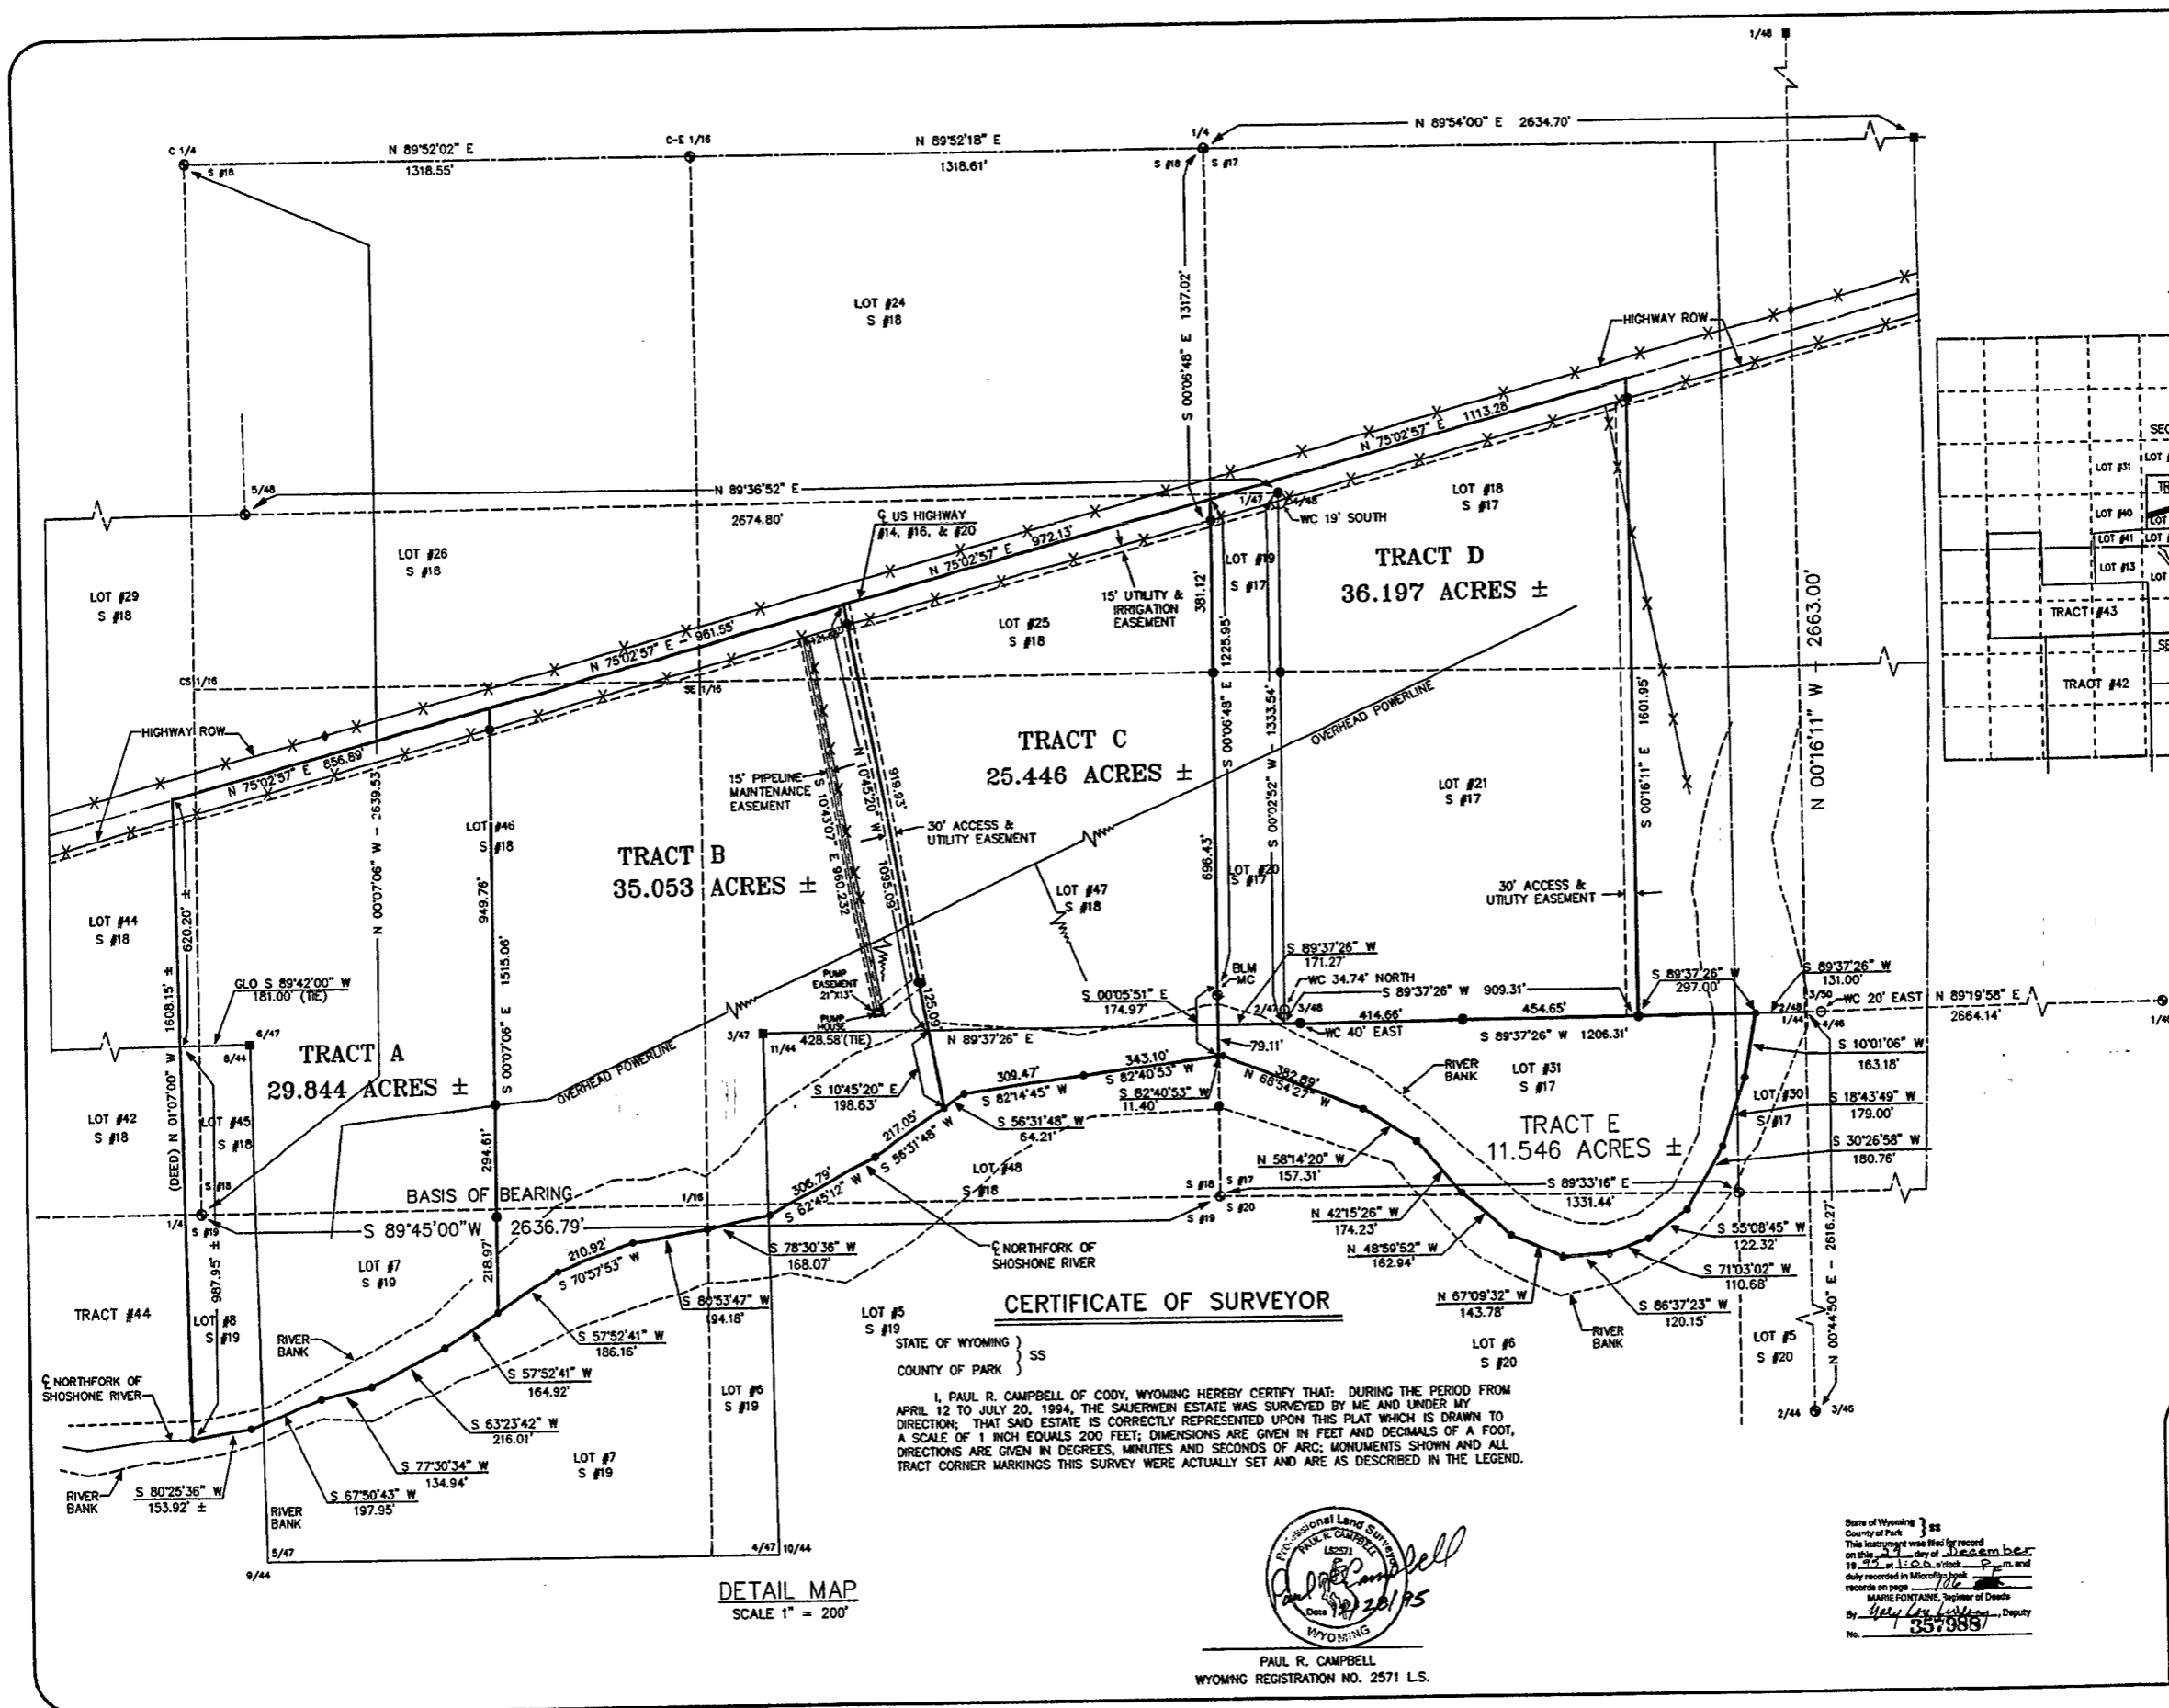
1/48

N 89°54'00" E 2634.70'

C 1/4
S #18
N 89°52'02" E
1318.55'

C-E 1/16
N 89°52'18" E
1318.61'

1/4
S #18 S #17

S 00°06'48" E 1317.02'

LOT #24
S #18

HIGHWAY ROW

N 75°02'57" E 1113.28'

5/48
N 89°36'52" E
2674.80'

1/47
1/48
WC 19' SOUTH

LOT #18
S #17

℄ US HIGHWAY
#14, #16, & #20

N 75°02'57" E 972.13'

TRACT D
36.197 ACRES ±

LOT #26
S #18

LOT #29
S #18

15' UTILITY & IRRIGATION EASEMENT

381.12'

LOT #19
S #17

2663.00'

LOT #25
S #18

N 75°02'57" E 961.55'

CS 1/16
SE 1/16

1225.95'
1333.54'
1601.95'

HIGHWAY ROW

TRACT C
25.446 ACRES ±

S 00°06'48" E
S 00°02'52" W
S 00°16'11" E
N 00°16'11" W

OVERHEAD POWERLINE

N 75°02'57" E 856.69'

N 00°07'06" W - 2639.53'

15' PIPELINE MAINTENANCE EASEMENT

N 10°45'20" W 919.93'
S 10°43'07" E 960.232
1095.09'

30' ACCESS & UTILITY EASEMENT

LOT #21
S #17

LOT #46
S #18

TRACT B
35.053 ACRES ±

949.76'

696.43'

LOT #20
S #17

LOT #47
S #18

30' ACCESS & UTILITY EASEMENT

LOT #44
S #18

620.20' ±

1515.06'

1608.15' ±

GLO S 89°42'00" W
181.00' (TIE)

PUMP EASEMENT 21'X13'
PUMP HOUSE

S 89°37'26" W
171.27'
BLM MC
WC 34.74' NORTH
S 89°37'26" W 909.31'
S 89°37'26" W
297.00'
S 89°37'26" W
131.00'
3/50
WC 20' EAST
N 89°19'58" E
2664.14'

S 00°05'51" E
174.97'

2/47
3/48
414.66'
454.65'
WC 40' EAST
S 89°37'26" W 1206.31'
2/48
1/44
4/46

6/47
8/44

TRACT A
29.844 ACRES ±

3/47
11/44
428.58'(TIE)
125.09'
N 89°37'26" E

79.11'

S 10°01'06" W
163.18'

LOT #42
S #18

(DEED) N 01°07'00" W

S 00°07'06" E

OVERHEAD POWERLINE

S 10°45'20" E
198.63'

309.47'
S 82°14'45" W
343.10'
S 82°40'53" W
S 82°40'53" W
11.40'
382.89'
N 88°54'27" W

RIVER BANK

LOT #31
S #17

LOT #30
S #17

S 18°43'49" W
179.00'

LOT #45
S #18

294.61'

S 56°31'48" W
64.21'

217.05'
S 56°31'48" W

TRACT E
11.546 ACRES ±

S 30°26'58" W
180.76'

LOT #48
S #18

N 58°14'20" W
157.31'

S #18

BASIS OF BEARING

1/16

S #18 S #17
S #19 S #20

S 89°33'16" E
1331.44'

1/4
S #19
S 89°45'00"W 2636.79'

306.79'
S 82°45'12" W

N 42°15'26" W
174.23'

S 55°08'45" W
122.32'

2616.27'

LOT #7
S #19

218.97'

987.95' ±

210.92'
S 70°57'53" W

S 78°30'36" W
168.07'

℄ NORTHFORK OF SHOSHONE RIVER

N 48°59'52" W
162.94'

S 71°03'02" W
110.68'

TRACT #44

LOT #8
S #19

S 80°53'47" W
94.18'

CERTIFICATE OF SURVEYOR

N 67°09'32" W
143.78'

S 86°37'23" W
120.15'

RIVER BANK

S 57°52'41" W
186.16'

LOT #5
S #19

STATE OF WYOMING } SS
COUNTY OF PARK

LOT #6
S #20

RIVER BANK

LOT #5
S #20

N 00°44'50" E

℄ NORTHFORK OF SHOSHONE RIVER

S 57°52'41" W
164.92'

LOT #6
S #19

I, PAUL R. CAMPBELL OF CODY, WYOMING HEREBY CERTIFY THAT: DURING THE PERIOD FROM APRIL 12 TO JULY 20, 1994, THE SAUERWEIN ESTATE WAS SURVEYED BY ME AND UNDER MY DIRECTION; THAT SAID ESTATE IS CORRECTLY REPRESENTED UPON THIS PLAT WHICH IS DRAWN TO A SCALE OF 1 INCH EQUALS 200 FEET; DIMENSIONS ARE GIVEN IN FEET AND DECIMALS OF A FOOT, DIRECTIONS ARE GIVEN IN DEGREES, MINUTES AND SECONDS OF ARC; MONUMENTS SHOWN AND ALL TRACT CORNER MARKINGS THIS SURVEY WERE ACTUALLY SET AND ARE AS DESCRIBED IN THE LEGEND.

2/44
3/46

S 63°23'42" W
216.01'

S 77°30'34" W
134.94'

LOT #7
S #19

RIVER BANK
S 80°25'36" W
153.92' ±

S 67°50'43" W
197.95'

RIVER BANK

5/47
9/44
4/47 10/44

DETAIL MAP
SCALE 1" = 200'

Professional Land Surveyor
PAUL R. CAMPBELL
LS2571
WYOMING
Date 1/28/95

PAUL R. CAMPBELL
WYOMING REGISTRATION NO. 2571 L.S.

State of Wyoming } ss
County of Park
This instrument was filed for record on this 29 day of December 19 95 at 1:00 o'clock P m. and duly recorded in Microfilm book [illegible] records on page 106
MARIE FONTAINE, Register of Deeds
By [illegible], Deputy
No. 357985

SEC
LOT #31
LOT #40
LOT #41
LOT #13
TRACT #43
TRACT #42
1/40